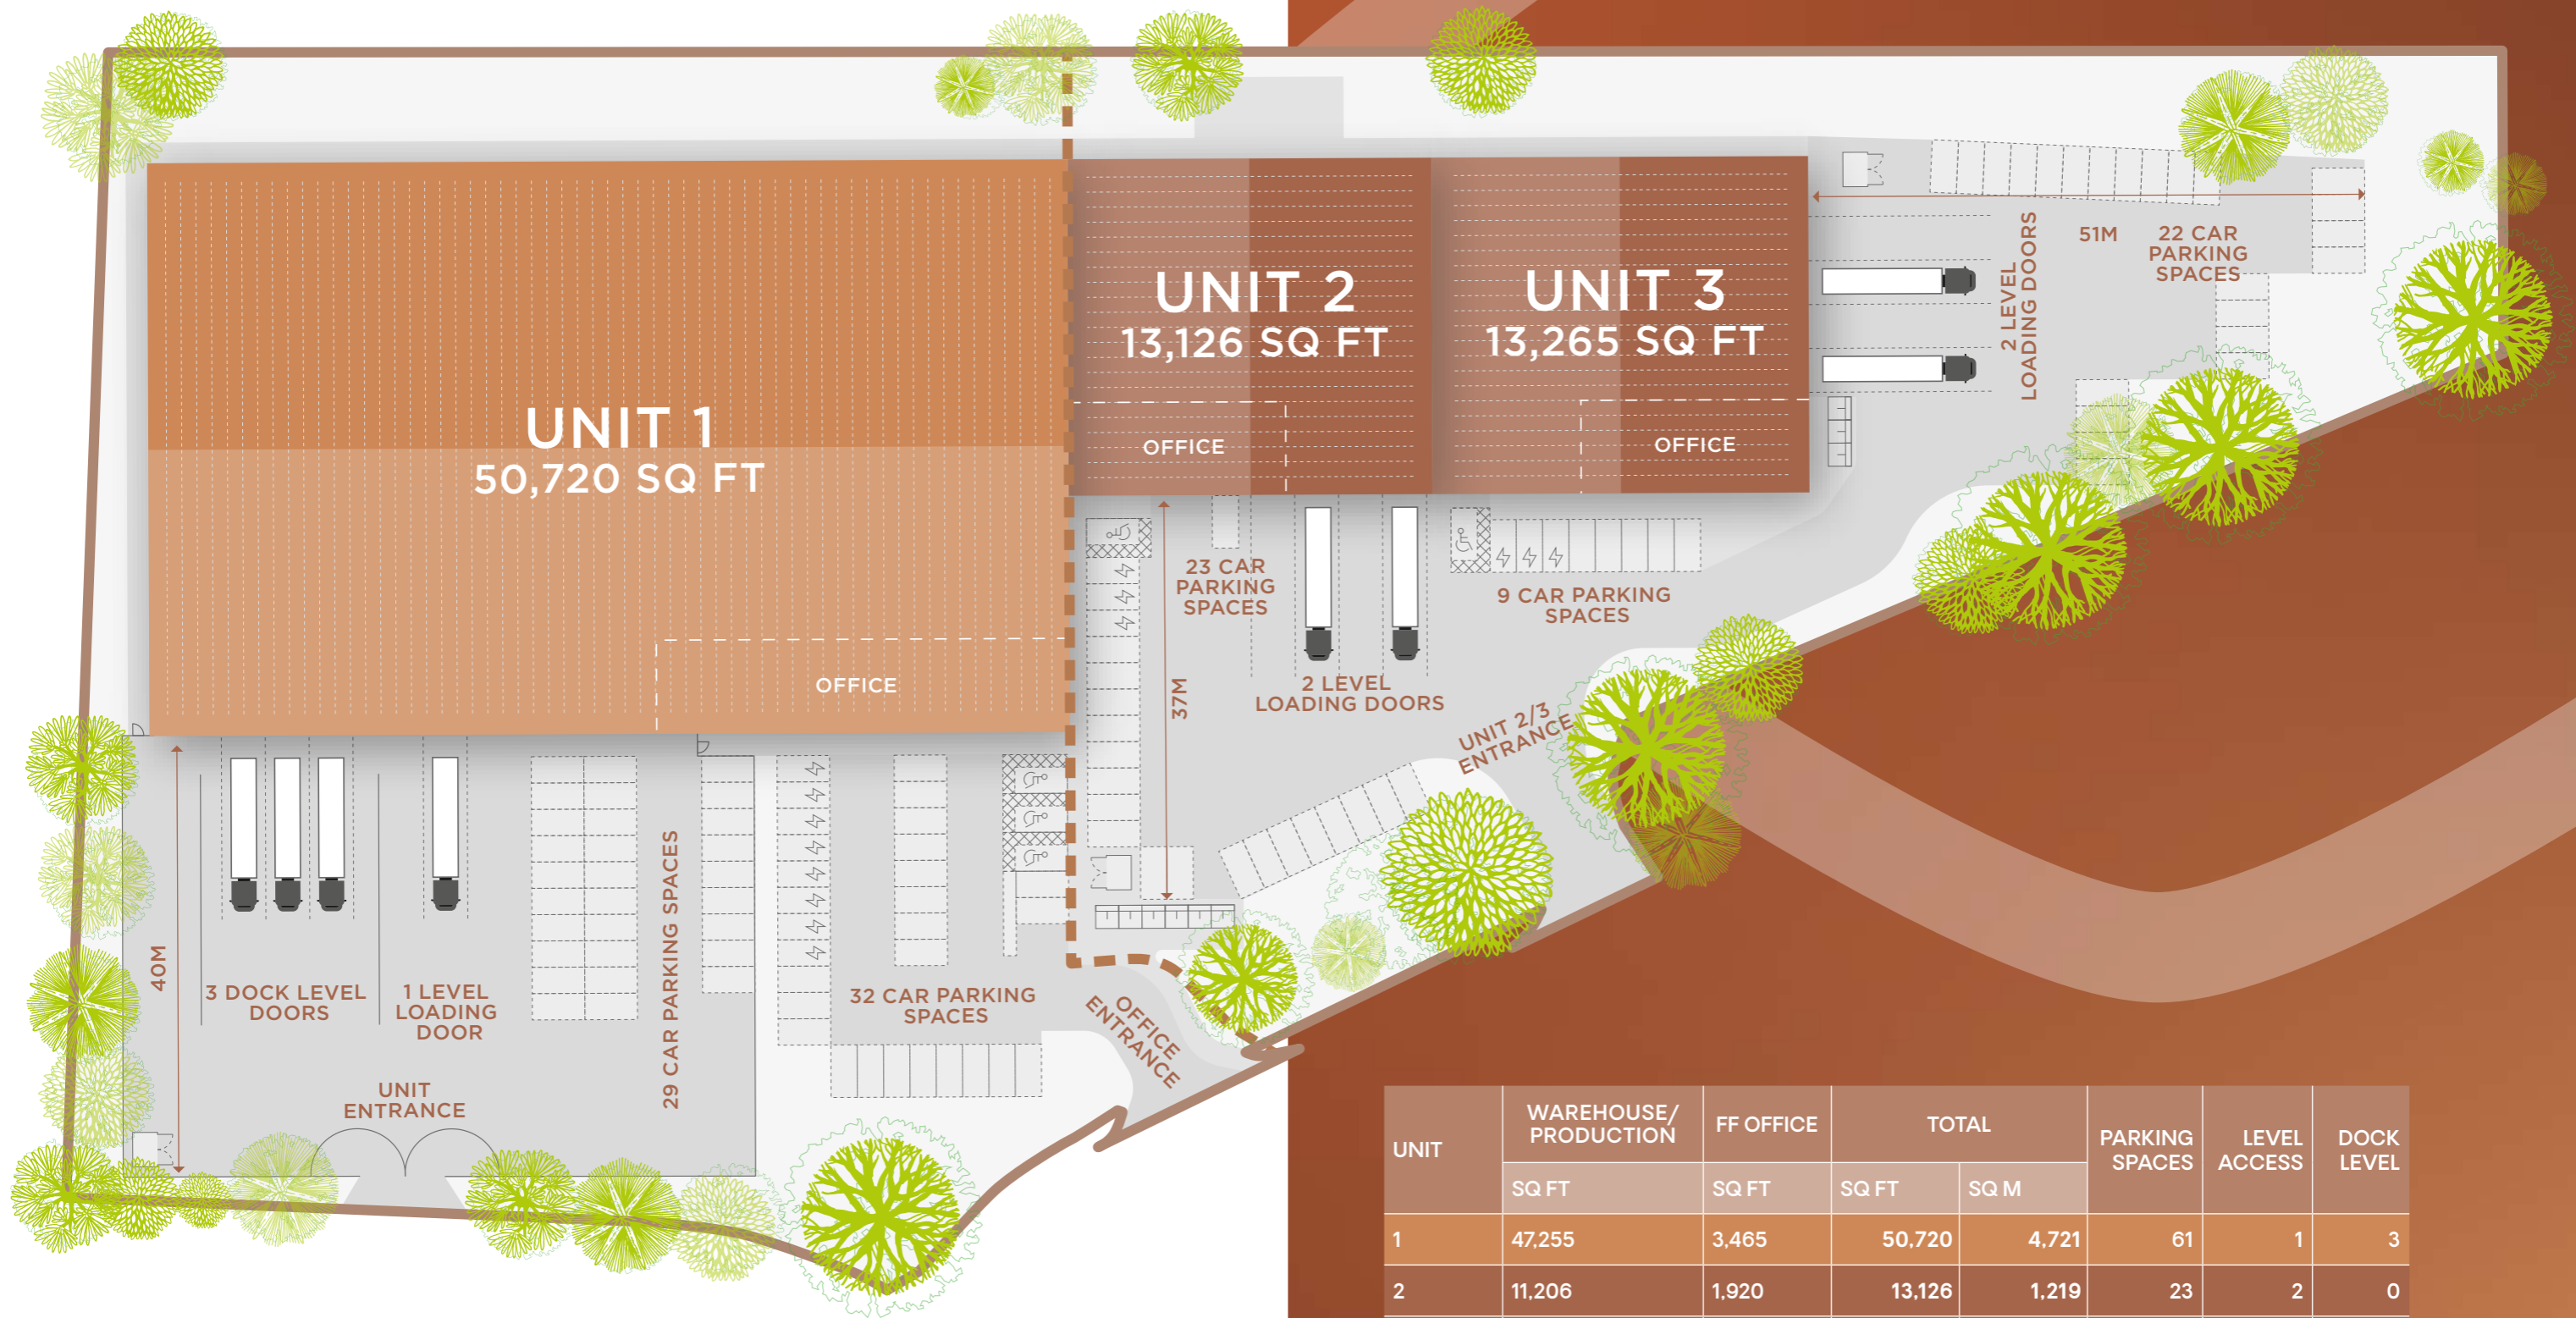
UNIT 1
50,720 SQ FT

OFFICE

UNIT 2
13,126 SQ FT

OFFICE

UNIT 3
13,265 SQ FT

OFFICE

51M

22 CAR PARKING SPACES

2 LEVEL LOADING DOORS

23 CAR PARKING SPACES

37M

2 LEVEL LOADING DOORS

9 CAR PARKING SPACES

UNIT 2/3 ENTRANCE

40M

3 DOCK LEVEL DOORS

1 LEVEL LOADING DOOR

29 CAR PARKING SPACES

32 CAR PARKING SPACES

OFFICE ENTRANCE

UNIT ENTRANCE

| UNIT | WAREHOUSE/ PRODUCTION | FF OFFICE | TOTAL | | PARKING SPACES | LEVEL ACCESS | DOCK LEVEL |
|---|---|---|---|---|---|---|---|
| | SQ FT | SQ FT | SQ FT | SQ M | | | |
| 1 | 47,255 | 3,465 | 50,720 | 4,721 | 61 | 1 | 3 |
| 2 | 11,206 | 1,920 | 13,126 | 1,219 | 23 | 2 | 0 |